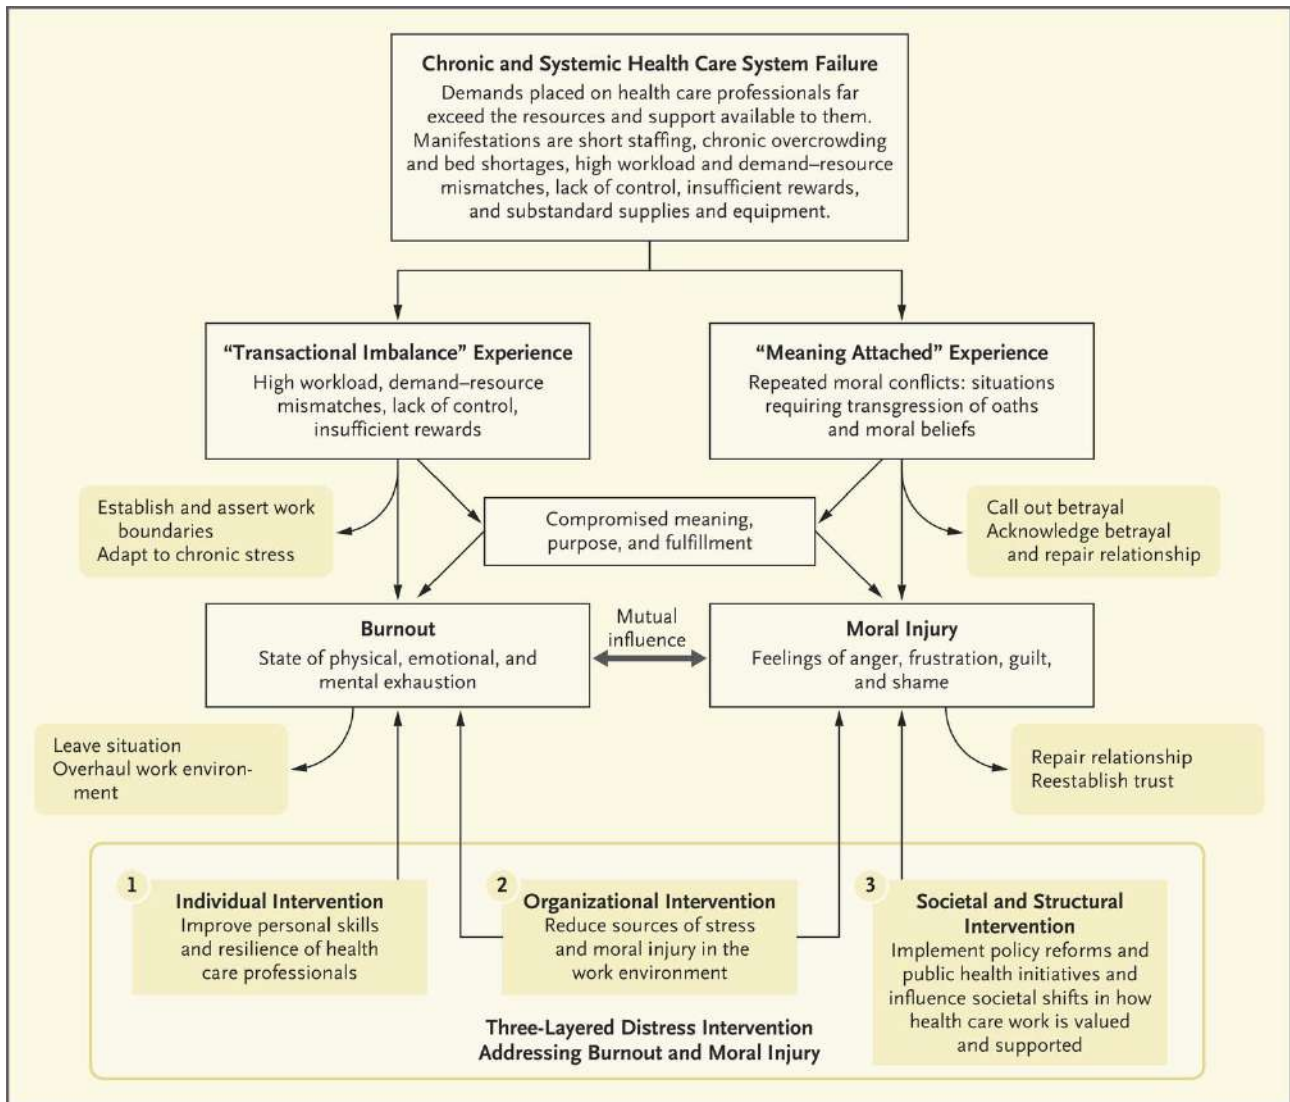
Chronic and Systemic Health Care System Failure
Demands placed on health care professionals far exceed the resources and support available to them. Manifestations are short staffing, chronic overcrowding and bed shortages, high workload and demand–resource mismatches, lack of control, insufficient rewards, and substandard supplies and equipment.

"Transactional Imbalance" Experience
High workload, demand–resource mismatches, lack of control, insufficient rewards

"Meaning Attached" Experience
Repeated moral conflicts: situations requiring transgression of oaths and moral beliefs

Establish and assert work boundaries
Adapt to chronic stress

Compromised meaning, purpose, and fulfillment

Call out betrayal
Acknowledge betrayal and repair relationship

Burnout
State of physical, emotional, and mental exhaustion

Mutual influence

Moral Injury
Feelings of anger, frustration, guilt, and shame

Leave situation
Overhaul work environment

Repair relationship
Reestablish trust

1 Individual Intervention
Improve personal skills and resilience of health care professionals

2 Organizational Intervention
Reduce sources of stress and moral injury in the work environment

3 Societal and Structural Intervention
Implement policy reforms and public health initiatives and influence societal shifts in how health care work is valued and supported

Three-Layered Distress Intervention
Addressing Burnout and Moral Injury